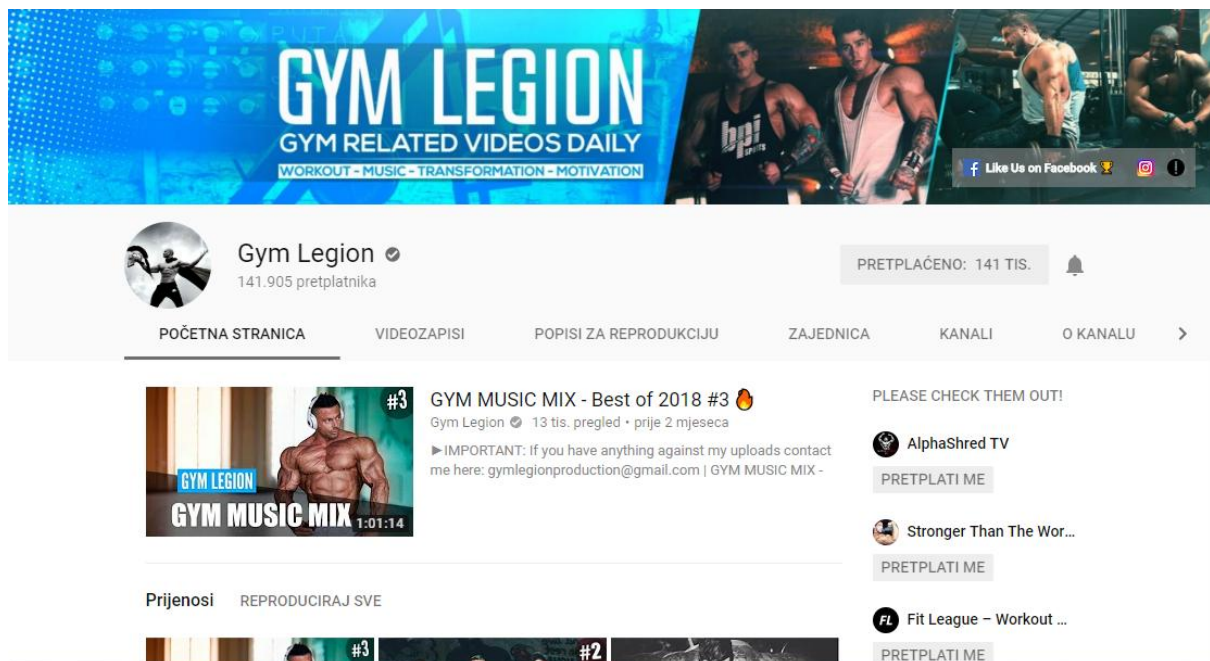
GYM LEGION
GYM RELATED VIDEOS DAILY
WORKOUT - MUSIC - TRANSFORMATION - MOTIVATION

bpi SPORTS

Like Us on Facebook

Gym Legion
141.905 pretplatnika

PRETPLAĆENO: 141 TIS.

POČETNA STRANICA
VIDEOZAPISI
POPISI ZA REPRODUKCIJU
ZAJEDNICA
KANALI
O KANALU

#3
GYM LEGION
GYM MUSIC MIX
1:01:14

GYM MUSIC MIX - Best of 2018 #3
Gym Legion 13 tis. pregled • prije 2 mjeseca
►IMPORTANT: If you have anything against my uploads contact me here: gymlegionproduction@gmail.com | GYM MUSIC MIX -

PLEASE CHECK THEM OUT!

AlphaShred TV
PRETPLATI ME

Stronger Than The Wor...
PRETPLATI ME

Fit League – Workout ...
PRETPLATI ME

Prijenosi
REPRODUCIRAJ SVE

#3
#2